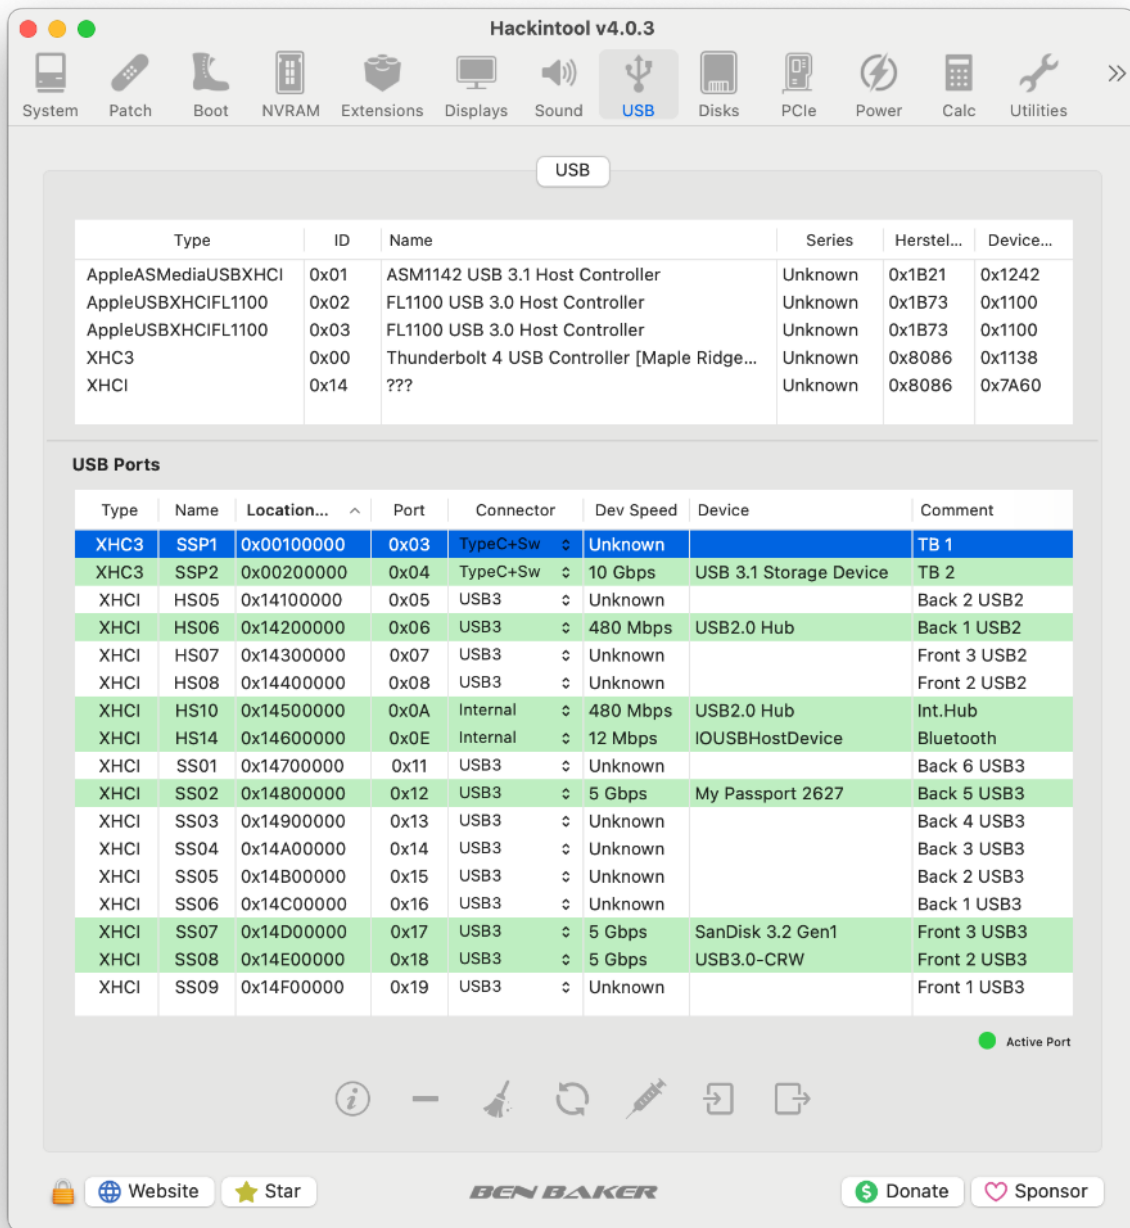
Hackintool v4.0.3

System Patch Boot NVRAM Extensions Displays Sound USB Disks PCIe Power Calc Utilities »

USB

| Type | ID | Name | Series | Herstel... | Device... |
|---|---|---|---|---|---|
| AppleASMediaUSBXHCI | 0x01 | ASM1142 USB 3.1 Host Controller | Unknown | 0x1B21 | 0x1242 |
| AppleUSBXHCIFL1100 | 0x02 | FL1100 USB 3.0 Host Controller | Unknown | 0x1B73 | 0x1100 |
| AppleUSBXHCIFL1100 | 0x03 | FL1100 USB 3.0 Host Controller | Unknown | 0x1B73 | 0x1100 |
| XHC3 | 0x00 | Thunderbolt 4 USB Controller [Maple Ridge... | Unknown | 0x8086 | 0x1138 |
| XHCI | 0x14 | ??? | Unknown | 0x8086 | 0x7A60 |

USB Ports

| Type | Name | Location... | Port | Connector | Dev Speed | Device | Comment |
|---|---|---|---|---|---|---|---|
| XHC3 | SSP1 | 0x00100000 | 0x03 | TypeC+Sw | Unknown | | TB 1 |
| XHC3 | SSP2 | 0x00200000 | 0x04 | TypeC+Sw | 10 Gbps | USB 3.1 Storage Device | TB 2 |
| XHCI | HS05 | 0x14100000 | 0x05 | USB3 | Unknown | | Back 2 USB2 |
| XHCI | HS06 | 0x14200000 | 0x06 | USB3 | 480 Mbps | USB2.0 Hub | Back 1 USB2 |
| XHCI | HS07 | 0x14300000 | 0x07 | USB3 | Unknown | | Front 3 USB2 |
| XHCI | HS08 | 0x14400000 | 0x08 | USB3 | Unknown | | Front 2 USB2 |
| XHCI | HS10 | 0x14500000 | 0x0A | Internal | 480 Mbps | USB2.0 Hub | Int.Hub |
| XHCI | HS14 | 0x14600000 | 0x0E | Internal | 12 Mbps | IOUSBHostDevice | Bluetooth |
| XHCI | SS01 | 0x14700000 | 0x11 | USB3 | Unknown | | Back 6 USB3 |
| XHCI | SS02 | 0x14800000 | 0x12 | USB3 | 5 Gbps | My Passport 2627 | Back 5 USB3 |
| XHCI | SS03 | 0x14900000 | 0x13 | USB3 | Unknown | | Back 4 USB3 |
| XHCI | SS04 | 0x14A00000 | 0x14 | USB3 | Unknown | | Back 3 USB3 |
| XHCI | SS05 | 0x14B00000 | 0x15 | USB3 | Unknown | | Back 2 USB3 |
| XHCI | SS06 | 0x14C00000 | 0x16 | USB3 | Unknown | | Back 1 USB3 |
| XHCI | SS07 | 0x14D00000 | 0x17 | USB3 | 5 Gbps | SanDisk 3.2 Gen1 | Front 3 USB3 |
| XHCI | SS08 | 0x14E00000 | 0x18 | USB3 | 5 Gbps | USB3.0-CRW | Front 2 USB3 |
| XHCI | SS09 | 0x14F00000 | 0x19 | USB3 | Unknown | | Front 1 USB3 |

Active Port

Website Star BEN BAKER Donate Sponsor